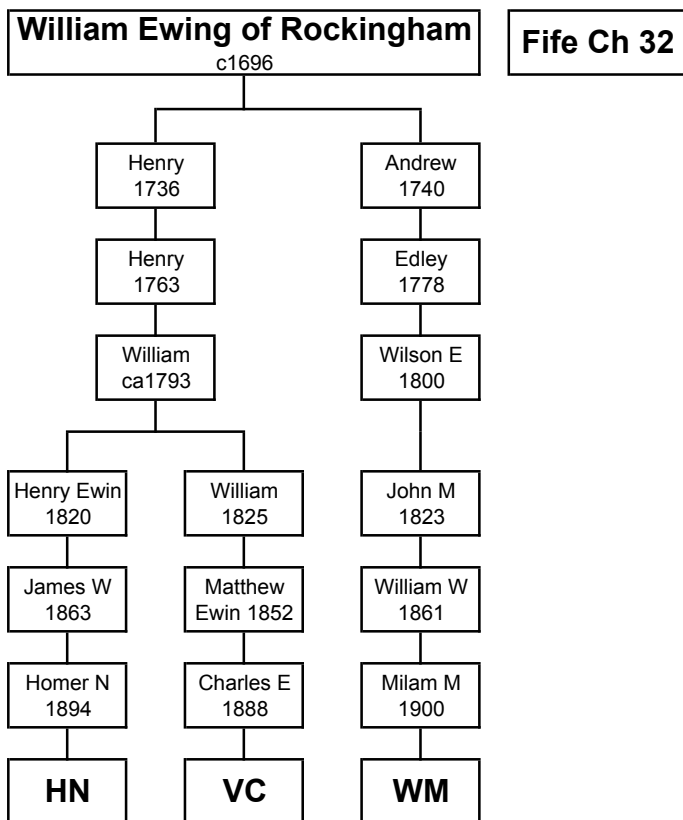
William Ewing of Rockingham
c1696

Fife Ch 32

Henry
1736

Andrew
1740

Henry
1763

Edley
1778

William
ca1793

Wilson E
1800

Henry Ewin
1820

William
1825

John M
1823

James W
1863

Matthew
Ewin 1852

William W
1861

Homer N
1894

Charles E
1888

Milam M
1900

HN

VC

WM